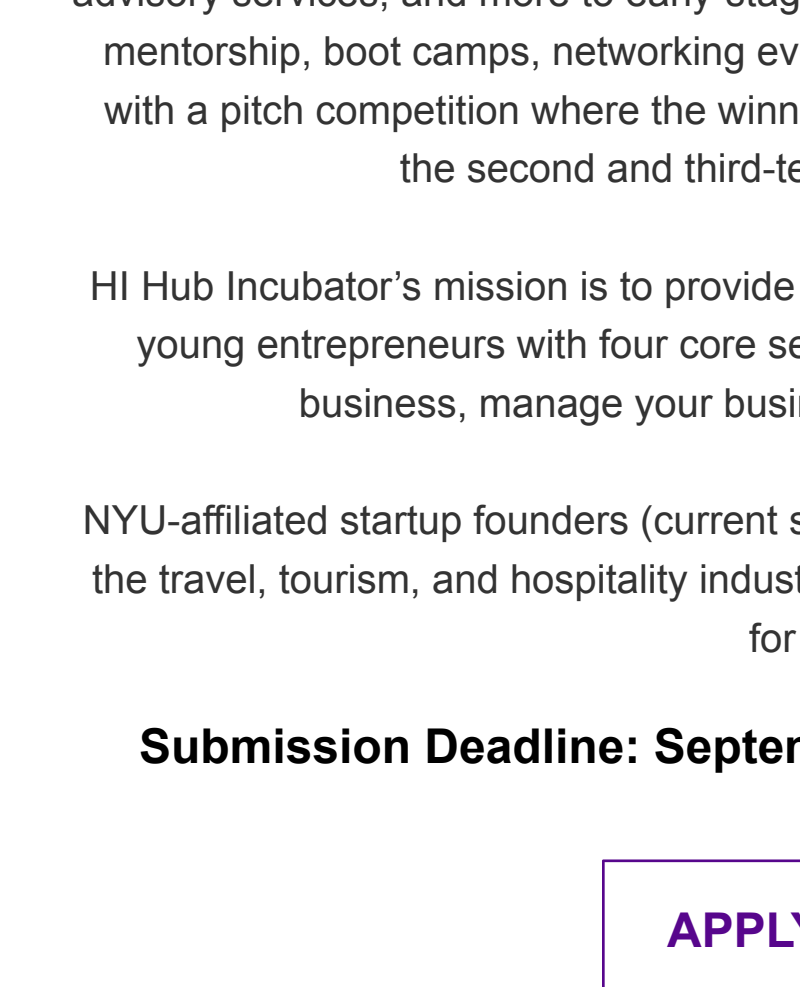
advisory services, and more to early-stag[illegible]
mentorship, boot camps, networking ev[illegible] with a pitch competition where the winn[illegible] the second and third-te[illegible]

HI Hub Incubator’s mission is to provide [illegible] young entrepreneurs with four core se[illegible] business, manage your busi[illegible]

NYU-affiliated startup founders (current s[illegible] the travel, tourism, and hospitality indust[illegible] for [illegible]

**Submission Deadline: Septe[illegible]**

APPL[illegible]